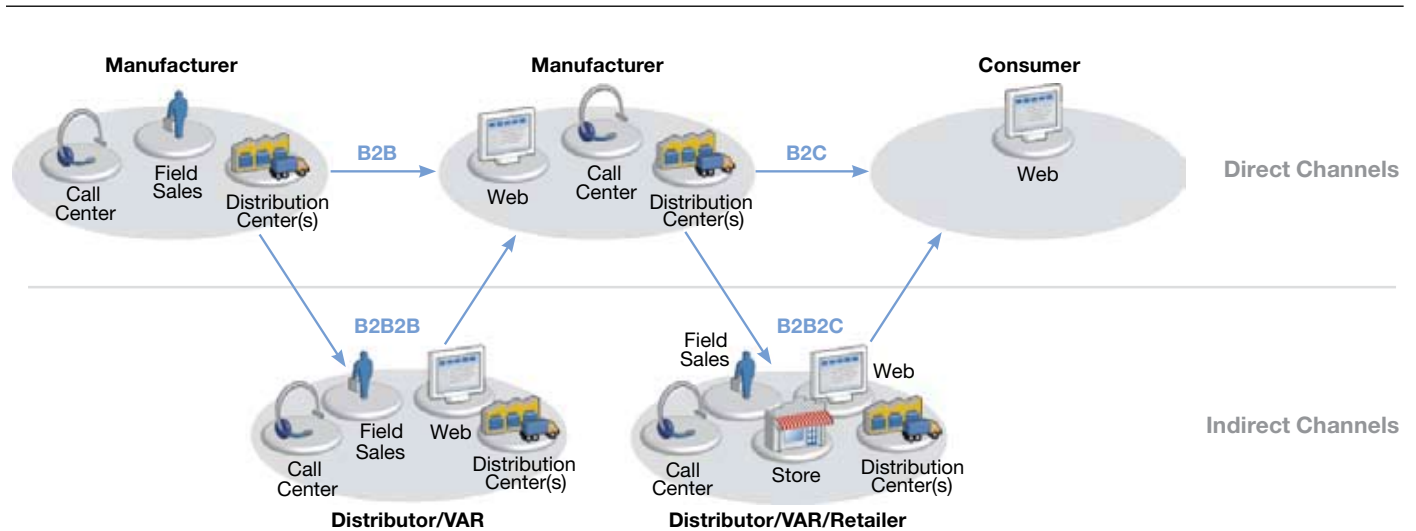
Manufacturer

Call Center

Field Sales

Distribution Center(s)

B2B

Manufacturer

Web

Call Center

Distribution Center(s)

B2C

Consumer

Web

Direct Channels

B2B2B

Call Center

Field Sales

Web

Distribution Center(s)

Distributor/VAR

B2B2C

Field Sales

Web

Call Center

Store

Distribution Center(s)

Distributor/VAR/Retailer

Indirect Channels